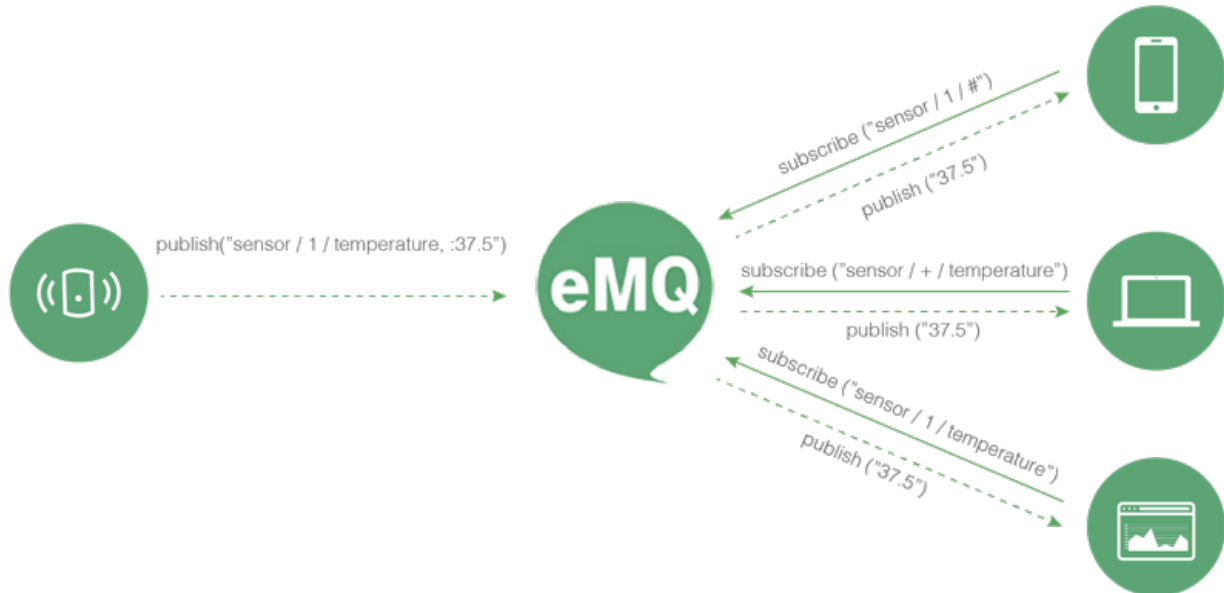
subscribe ("sensor / 1 / #")

publish ("37.5")

publish("sensor / 1 / temperature, :37.5")

eMQ

subscribe ("sensor / + / temperature")

publish ("37.5")

subscribe ("sensor / 1 / temperature")

publish ("37.5")